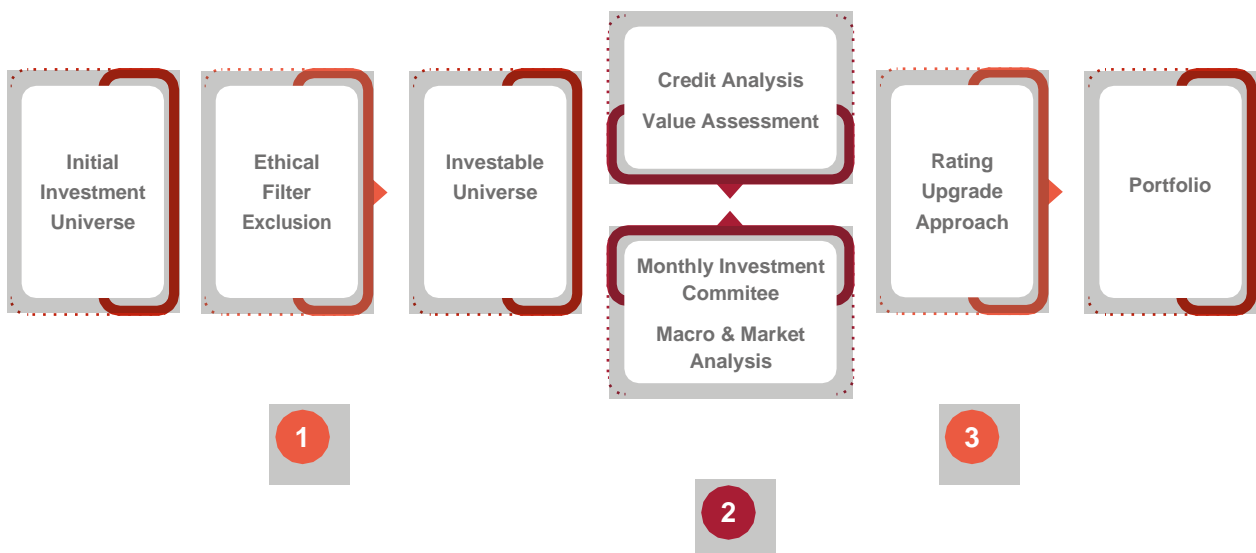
Initial Investment Universe

Ethical Filter Exclusion

Investable Universe

Credit Analysis

Value Assessment

Monthly Investment Commitee

Macro & Market Analysis

Rating Upgrade Approach

Portfolio

1

2

3